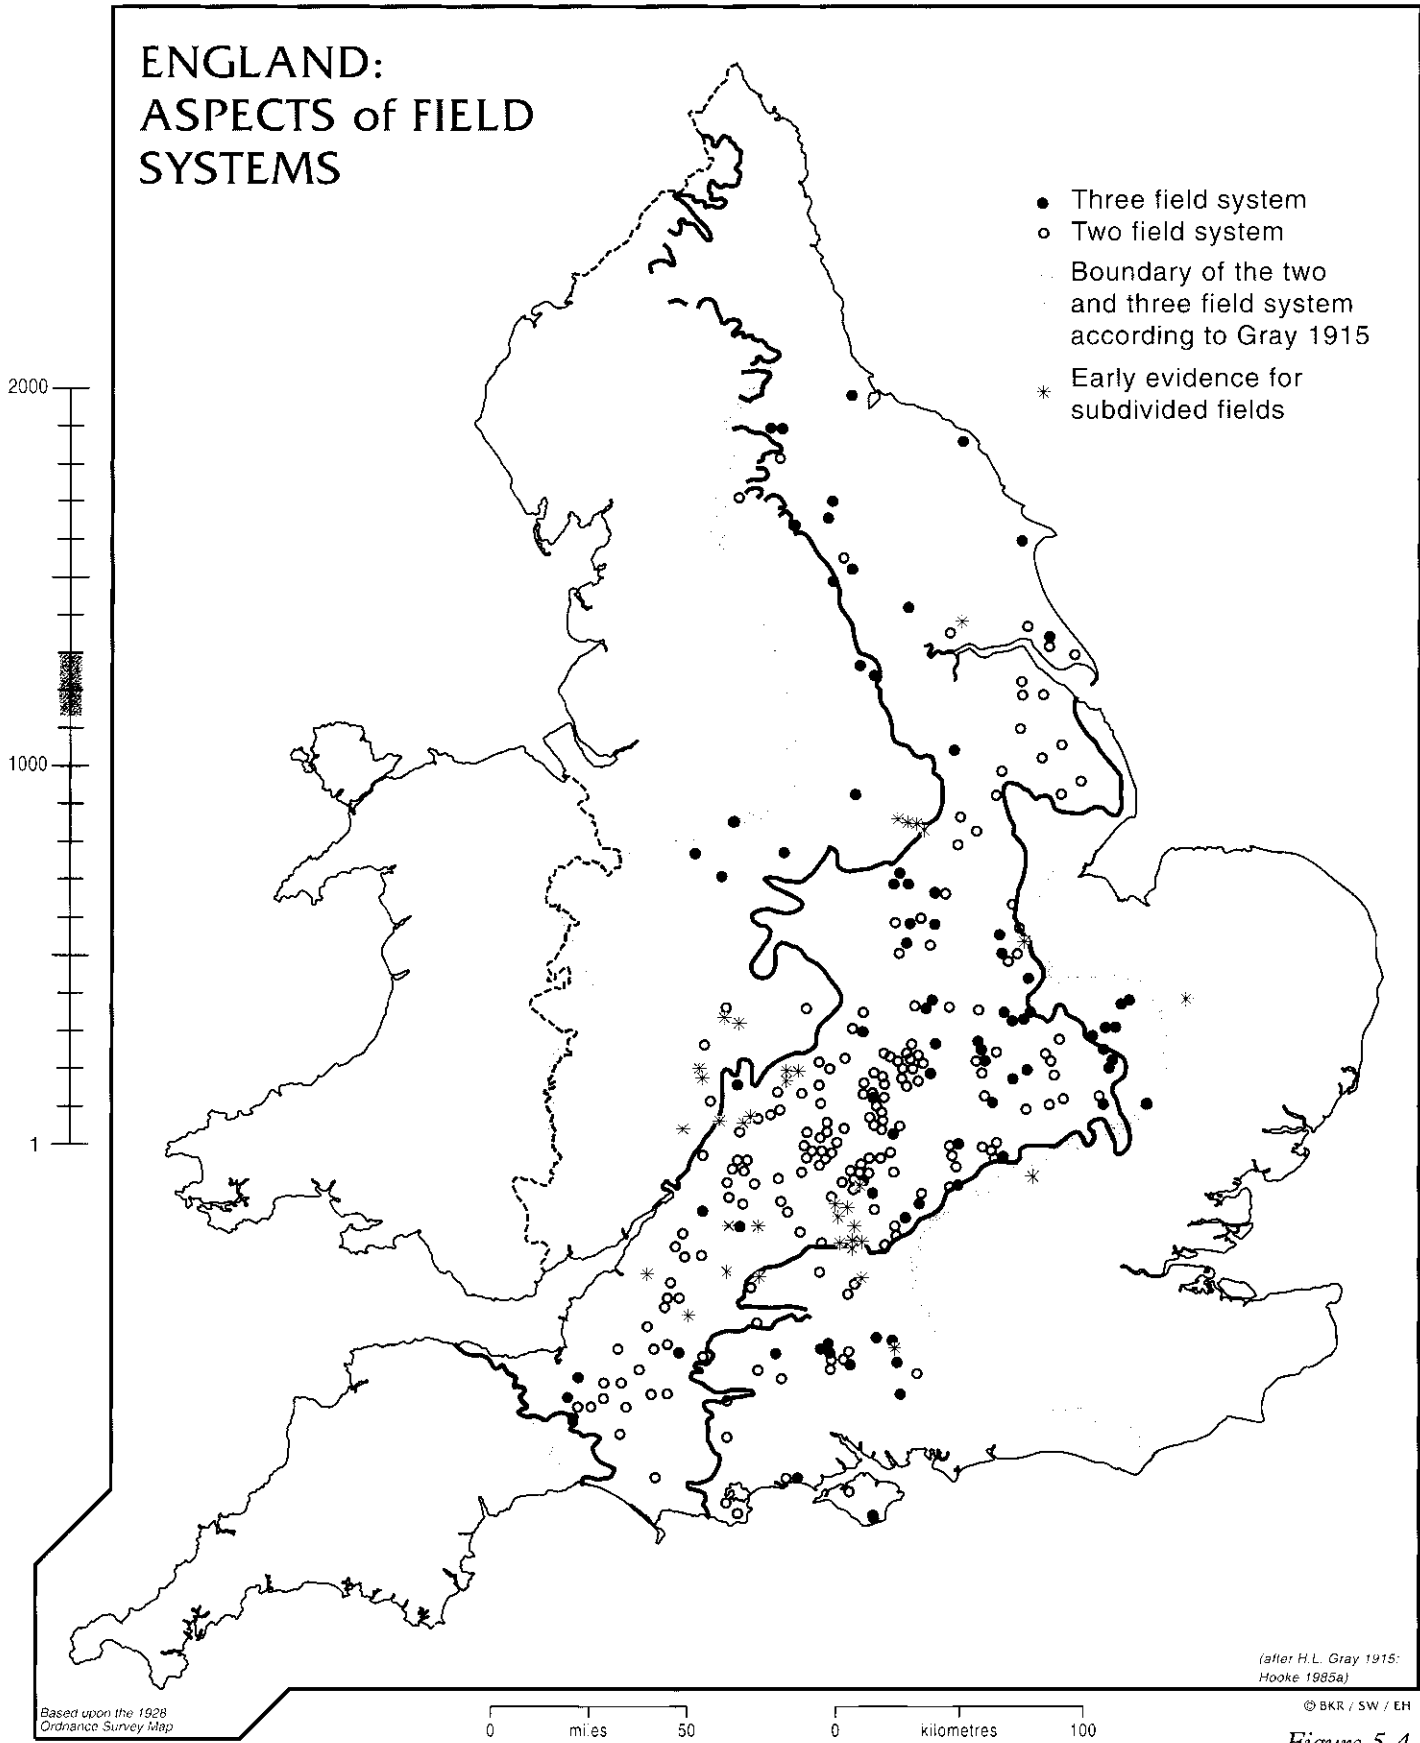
ENGLAND: ASPECTS of FIELD SYSTEMS

• Three field system
○ Two field system
Boundary of the two and three field system according to Gray 1915
* Early evidence for subdivided fields

2000

1000

1

(after H.L. Gray 1915: Hooke 1985a)

Based upon the 1928 Ordnance Survey Map

0 miles 50

0 kilometres 100

© BKR / SW / EH

Figure 5.4